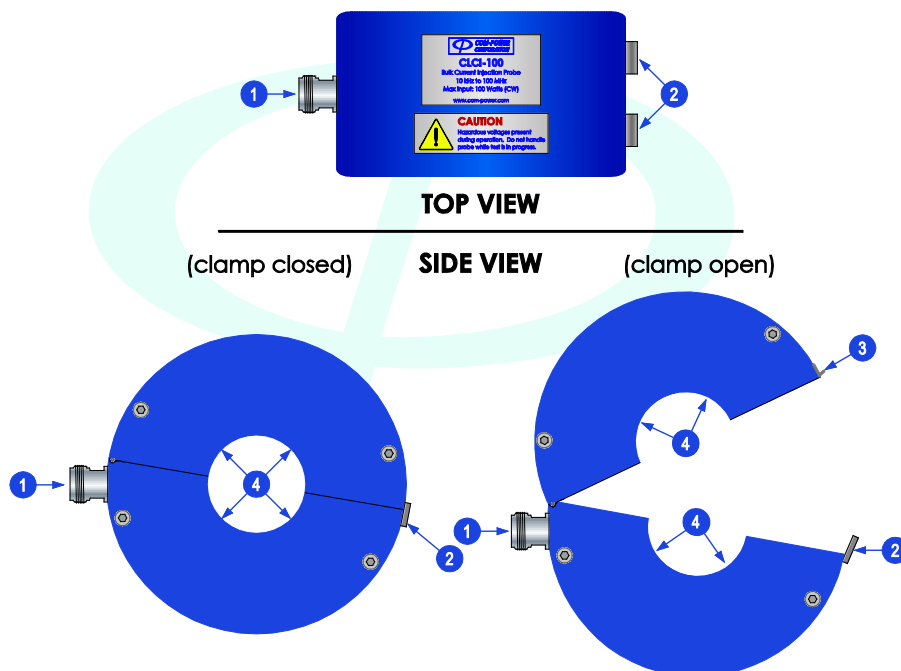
COM-POWER CORPORATION
CLCI-100
Bulk Current Injection Probe
10 kHz to 100 MHz
Max Input: 100 Watts (CW)
www.com-power.com

CAUTION
Hazardous voltages present during operation. Do not handle probe while test is in progress.

1

2

TOP VIEW

SIDE VIEW

(clamp closed)

(clamp open)

1

4

2

3

4

1

4

2